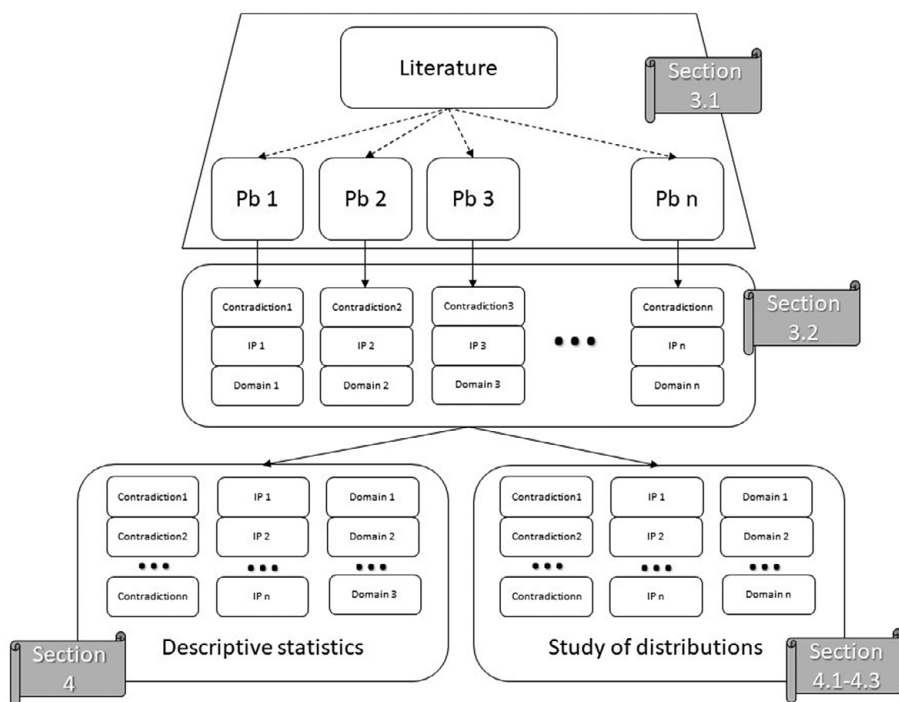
Literature

Section 3.1

Pb 1
Pb 2
Pb 3
Pb n

Contradiction1
IP 1
Domain 1

Contradiction2
IP 2
Domain 2

Contradiction3
IP 3
Domain 3

• • •

Contradictionn
IP n
Domain n

Section 3.2

Contradiction1
Contradiction2
• • •
Contradictionn

IP 1
IP 2
• • •
IP n

Domain 1
Domain 2
• • •
Domain 3

Descriptive statistics

Section 4

Contradiction1
Contradiction2
• • •
Contradictionn

IP 1
IP 2
• • •
IP n

Domain 1
Domain 2
• • •
Domain n

Study of distributions

Section 4.1-4.3